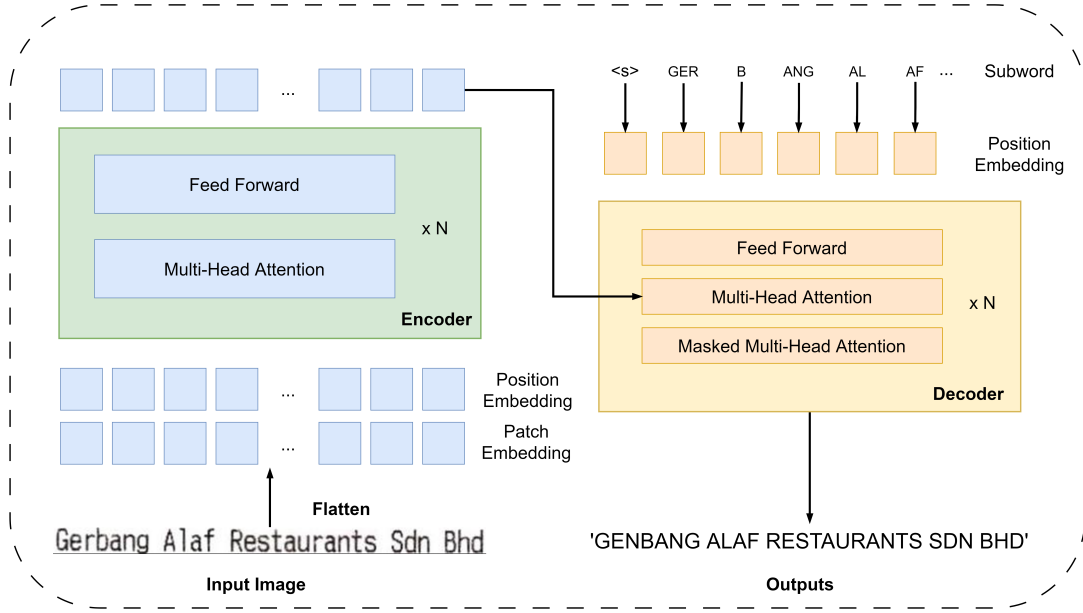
...

<s> GER B ANG AL AF ... Subword

Position Embedding

Feed Forward

x N

Multi-Head Attention

Encoder

Feed Forward

Multi-Head Attention

x N

Masked Multi-Head Attention

Decoder

...

Position Embedding

...

Patch Embedding

Flatten

Gerbang Alaf Restaurants Sdn Bhd

'GENBANG ALAF RESTAURANTS SDN BHD'

Input Image

Outputs